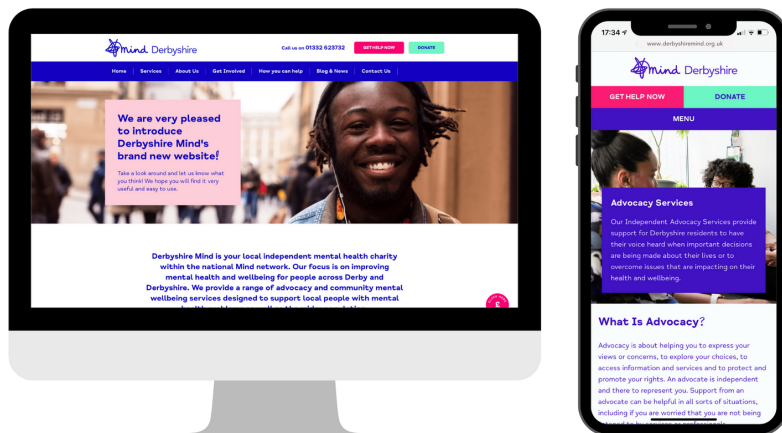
mind Derbyshire

Call us on 01332 623732

GET HELP NOW

DONATE

Home Services About Us Get Involved How you can help Blog & News Contact Us

We are very pleased to introduce Derbyshire Mind's brand new website!

Take a look around and let us know what you think! We hope you will find it very useful and easy to use.

Derbyshire Mind is your local independent mental health charity within the national Mind network. Our focus is on improving mental health and wellbeing for people across Derby and Derbyshire. We provide a range of advocacy and community mental wellbeing services designed to support local people with mental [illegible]

17:34

www.derbyshiremind.org.uk

mind Derbyshire

GET HELP NOW

DONATE

MENU

Advocacy Services

Our Independent Advocacy Services provide support for Derbyshire residents to have their voice heard when important decisions are being made about their lives or to overcome issues that are impacting on their health and wellbeing.

What Is Advocacy?

Advocacy is about helping you to express your views or concerns, to explore your choices, to access information and services and to protect and promote your rights. An advocate is independent and there to represent you. Support from an advocate can be helpful in all sorts of situations, including if you are worried that you are not being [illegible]